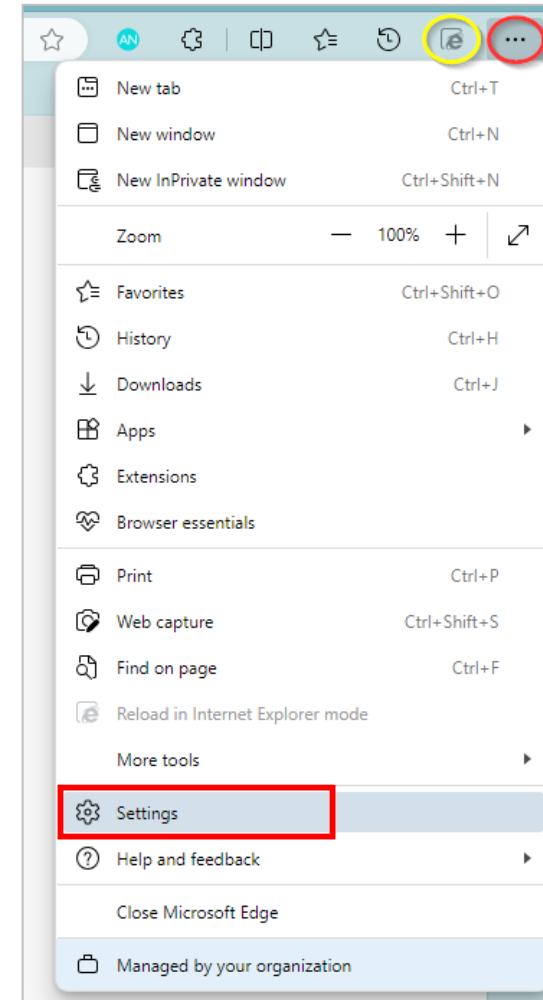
AN

...

New tab Ctrl+T

New window Ctrl+N

New InPrivate window Ctrl+Shift+N

Zoom — 100% +

Favorites Ctrl+Shift+O

History Ctrl+H

Downloads Ctrl+J

Apps

Extensions

Browser essentials

Print Ctrl+P

Web capture Ctrl+Shift+S

Find on page Ctrl+F

Reload in Internet Explorer mode

More tools

Settings

Help and feedback

Close Microsoft Edge

Managed by your organization